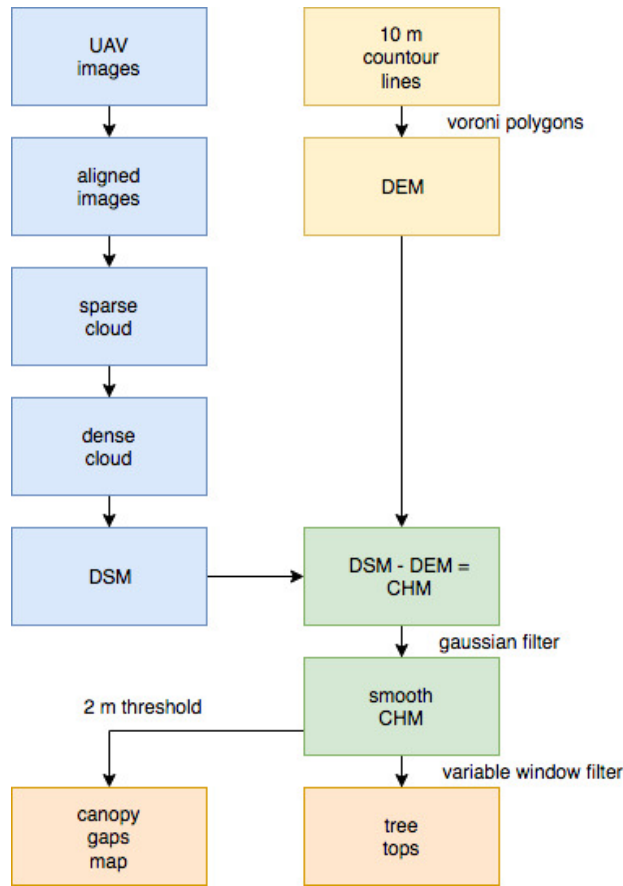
UAV images

aligned images

sparse cloud

dense cloud

DSM

10 m countour lines

voroni polygons

DEM

DSM - DEM = CHM

gaussian filter

smooth CHM

2 m threshold

variable window filter

canopy gaps map

tree tops